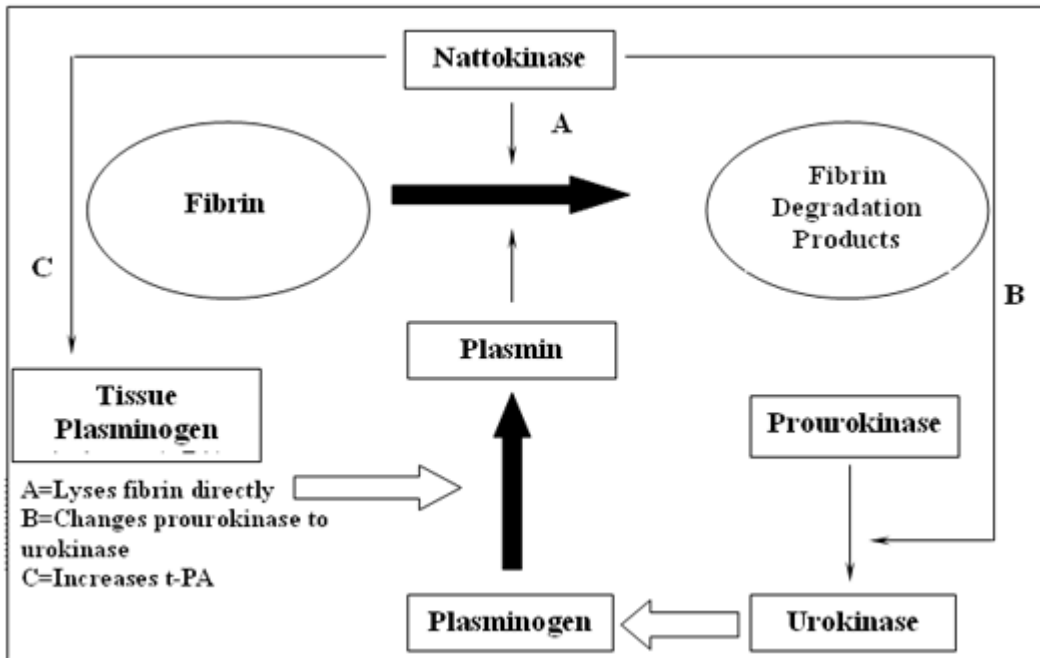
Nattokinase

A

Fibrin

Fibrin Degradation Products

C

B

Plasmin

Tissue Plasminogen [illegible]

Prourokinase

A=Lyses fibrin directly
B=Changes prourokinase to urokinase
C=Increases t-PA

Plasminogen

Urokinase